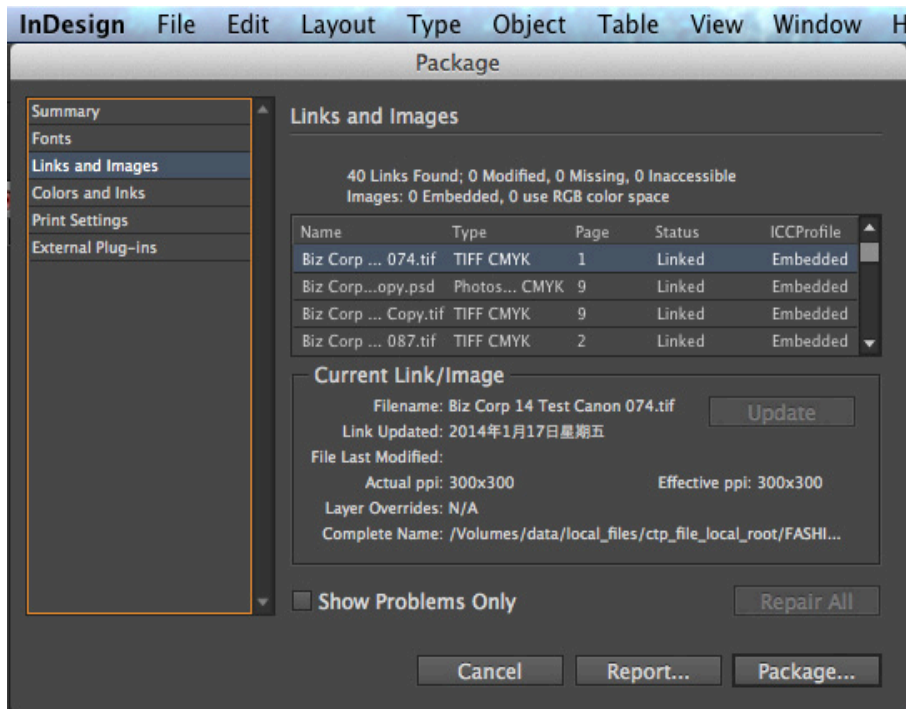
InDesign File Edit Layout Type Object Table View Window H

Package

Summary
Fonts
Links and Images
Colors and Inks
Print Settings
External Plug-ins

Links and Images

40 Links Found; 0 Modified, 0 Missing, 0 Inaccessible
Images: 0 Embedded, 0 use RGB color space

| Name | Type | Page | Status | ICCProfile |
|---|---|---|---|---|
| Biz Corp ... 074.tif | TIFF CMYK | 1 | Linked | Embedded |
| Biz Corp...opy.psd | Photos... CMYK | 9 | Linked | Embedded |
| Biz Corp ... Copy.tif | TIFF CMYK | 9 | Linked | Embedded |
| Biz Corp ... 087.tif | TIFF CMYK | 2 | Linked | Embedded |

Current Link/Image

Filename: Biz Corp 14 Test Canon 074.tif
Update
Link Updated: 2014年1月17日星期五
File Last Modified:
Actual ppi: 300x300
Effective ppi: 300x300
Layer Overrides: N/A
Complete Name: /Volumes/data/local_files/ctp_file_local_root/FASHI...

Show Problems Only
Repair All

Cancel
Report...
Package...